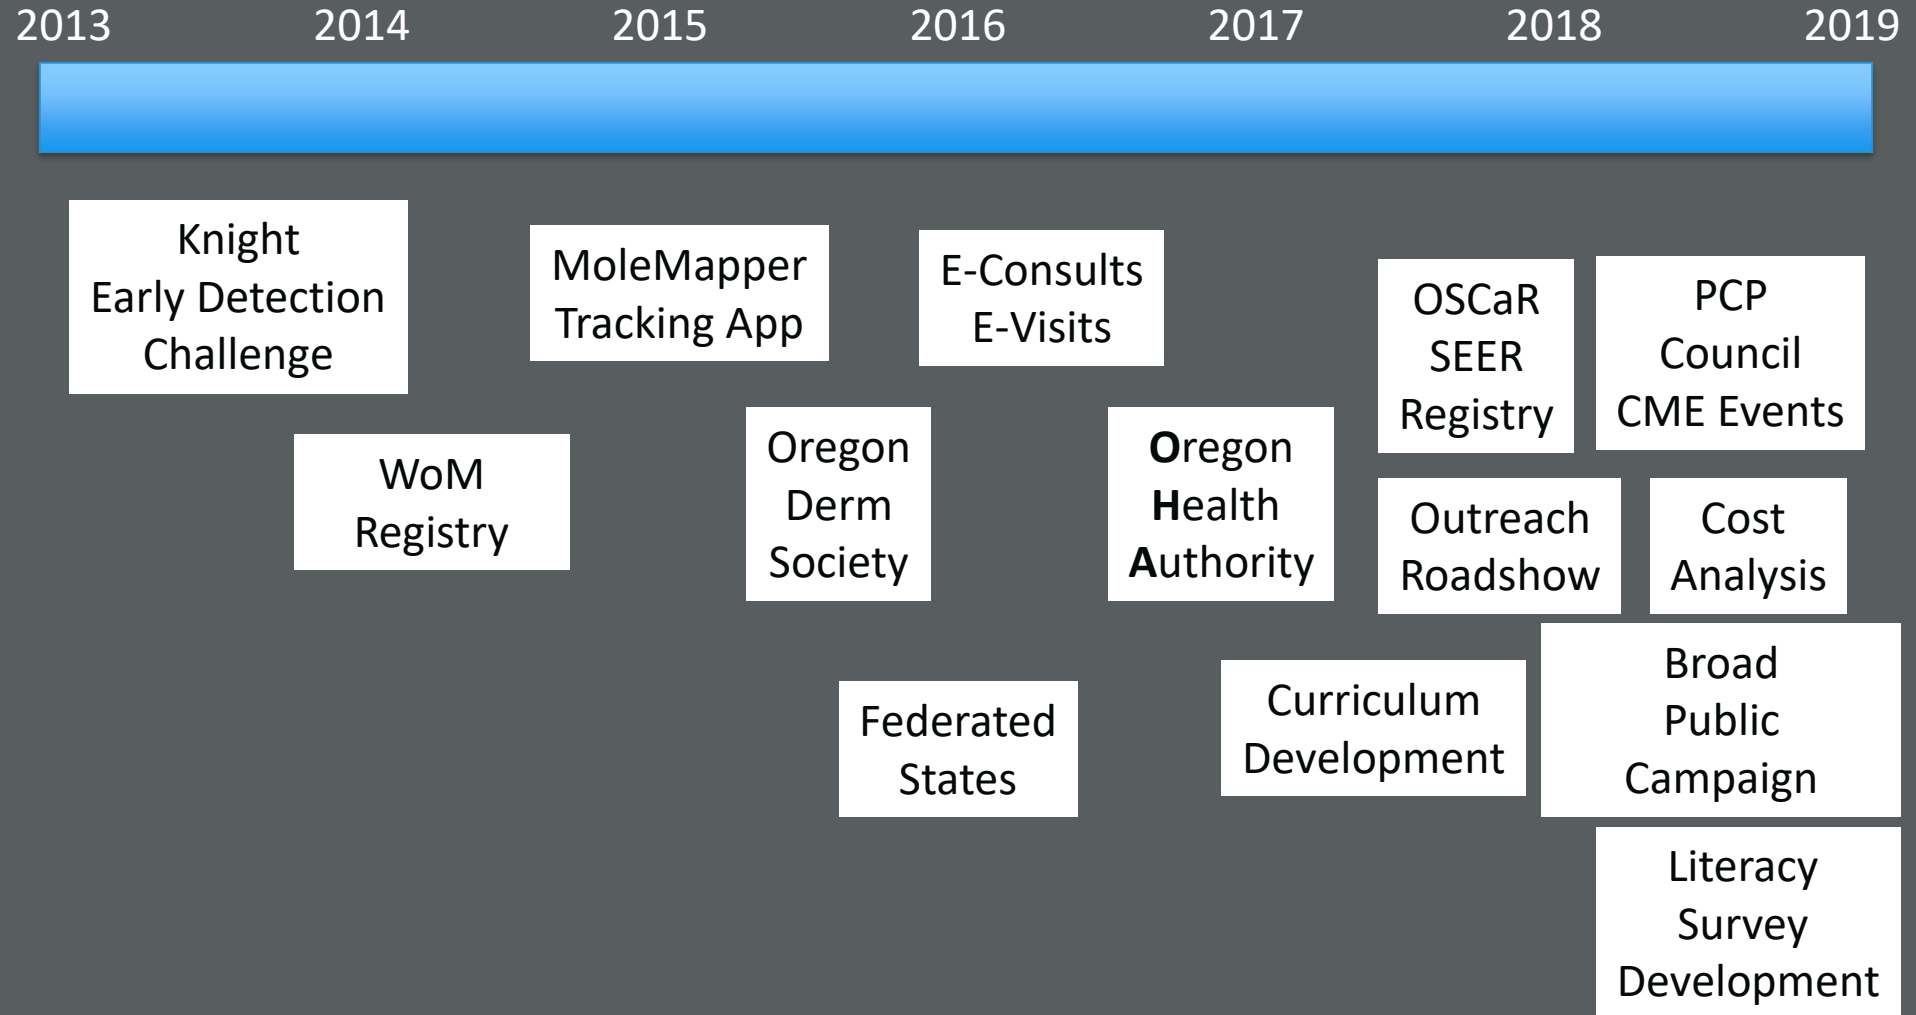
2013 2014 2015 2016 2017 2018 2019

Knight Early Detection Challenge

WoM Registry

MoleMapper Tracking App

Oregon Derm Society

E-Consults E-Visits

Federated States

**O**regon **H**ealth **A**uthority

Curriculum Development

OSCaR SEER Registry

PCP Council CME Events

Outreach Roadshow

Cost Analysis

Broad Public Campaign

Literacy Survey Development